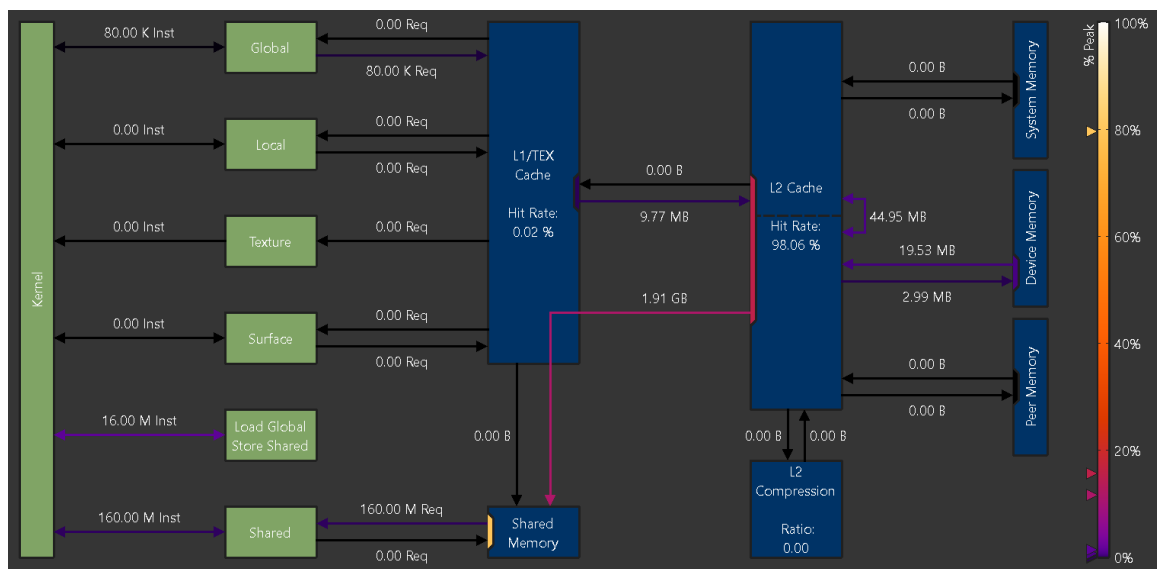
Kernel

80.00 K Inst
Global
0.00 Req
80.00 K Req

0.00 Inst
Local
0.00 Req
0.00 Req

0.00 Inst
Texture
0.00 Req

0.00 Inst
Surface
0.00 Req
0.00 Req

16.00 M Inst
Load Global Store Shared

160.00 M Inst
Shared
160.00 M Req
0.00 Req

L1/TEX Cache

Hit Rate: 0.02 %

0.00 B
Shared Memory

0.00 B
9.77 MB
1.91 GB

L2 Cache

Hit Rate: 98.06 %

44.95 MB

0.00 B
0.00 B
L2 Compression

Ratio: 0.00

0.00 B
0.00 B
System Memory

19.53 MB
2.99 MB
Device Memory

0.00 B
0.00 B
Peer Memory

% Peak
100%
80%
60%
40%
20%
0%